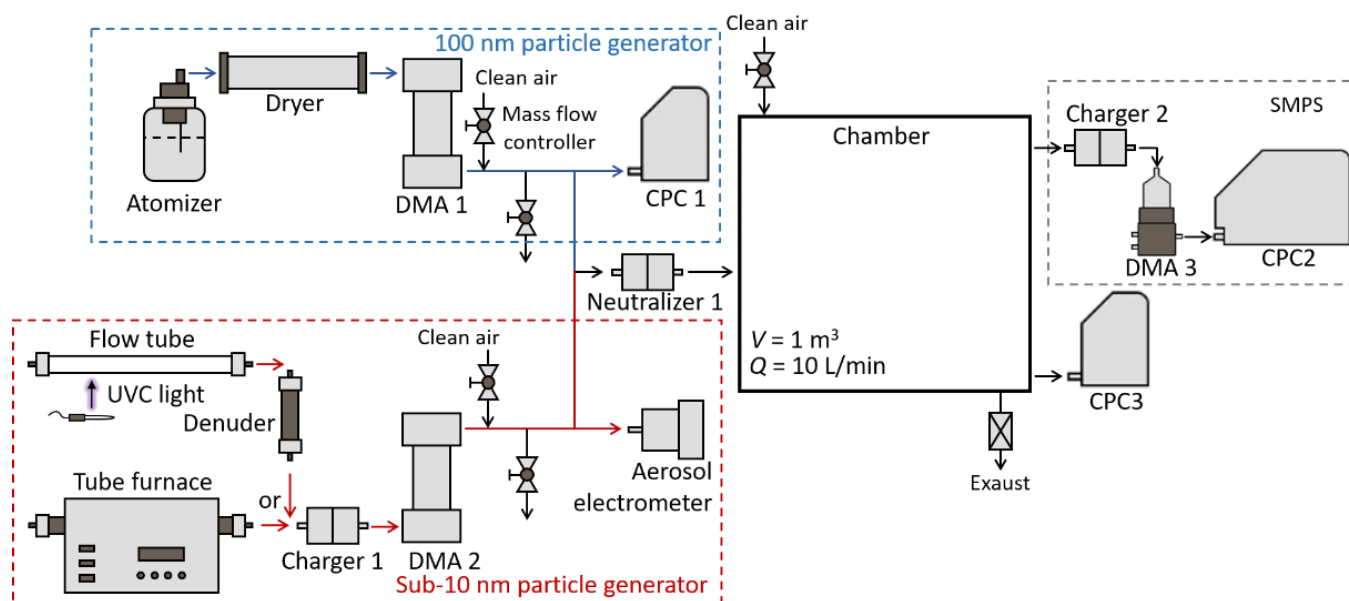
100 nm particle generator
Atomizer
Dryer
DMA 1
Clean air
Mass flow controller
CPC 1
Clean air
Chamber
$V = 1\ m^3$
$Q = 10$ L/min
Neutralizer 1
SMPS
Charger 2
DMA 3
CPC2
CPC3
Exaust
Flow tube
UVC light
Denuder
Tube furnace
or
Charger 1
DMA 2
Clean air
Aerosol electrometer
Sub-10 nm particle generator